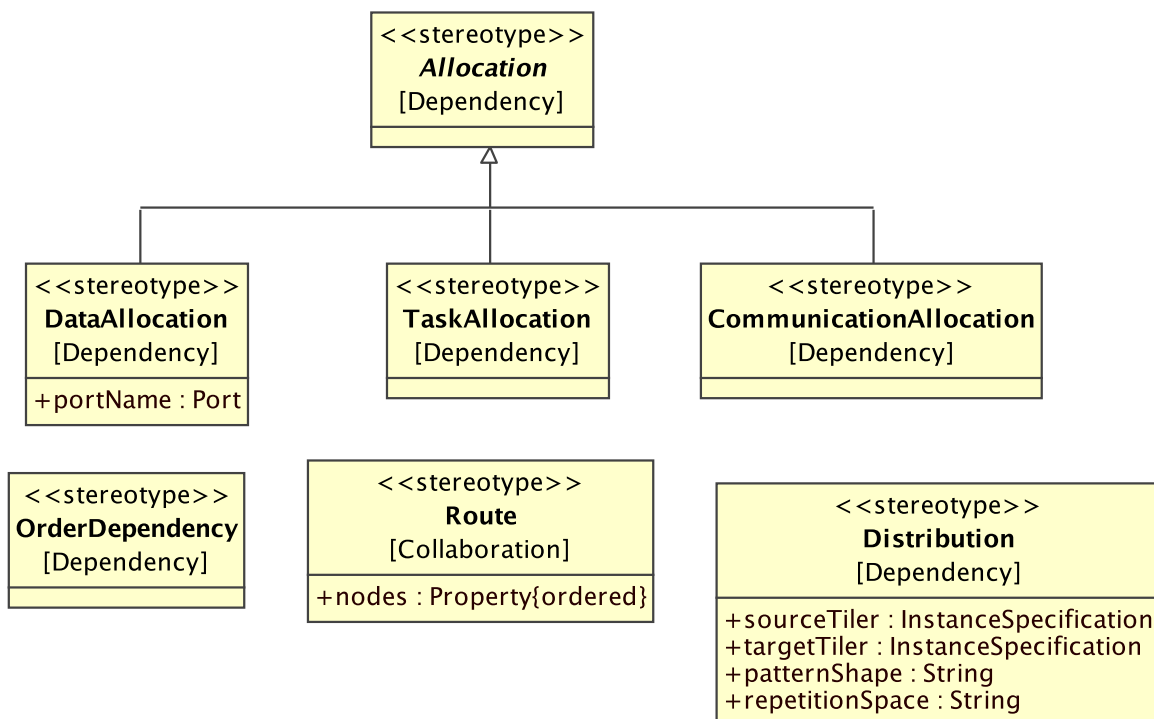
<<stereotype>>
Allocation
[Dependency]

<<stereotype>>
DataAllocation
[Dependency]
+portName : Port

<<stereotype>>
TaskAllocation
[Dependency]

<<stereotype>>
CommunicationAllocation
[Dependency]

<<stereotype>>
OrderDependency
[Dependency]

<<stereotype>>
Route
[Collaboration]
+nodes : Property{ordered}

<<stereotype>>
Distribution
[Dependency]
+sourceTiler : InstanceSpecification
+targetTiler : InstanceSpecification
+patternShape : String
+repetitionSpace : String